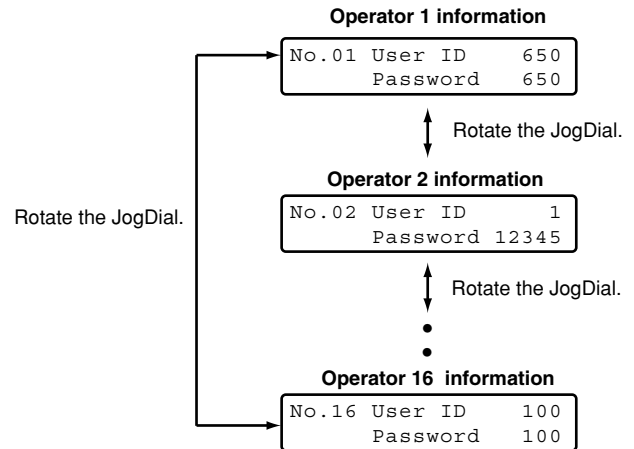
Operator 1 information

No.01 User ID 650
Password 650

Rotate the JogDial.

Operator 2 information

No.02 User ID 1
Password 12345

Rotate the JogDial.

Rotate the JogDial.

Operator 16 information

No.16 User ID 100
Password 100